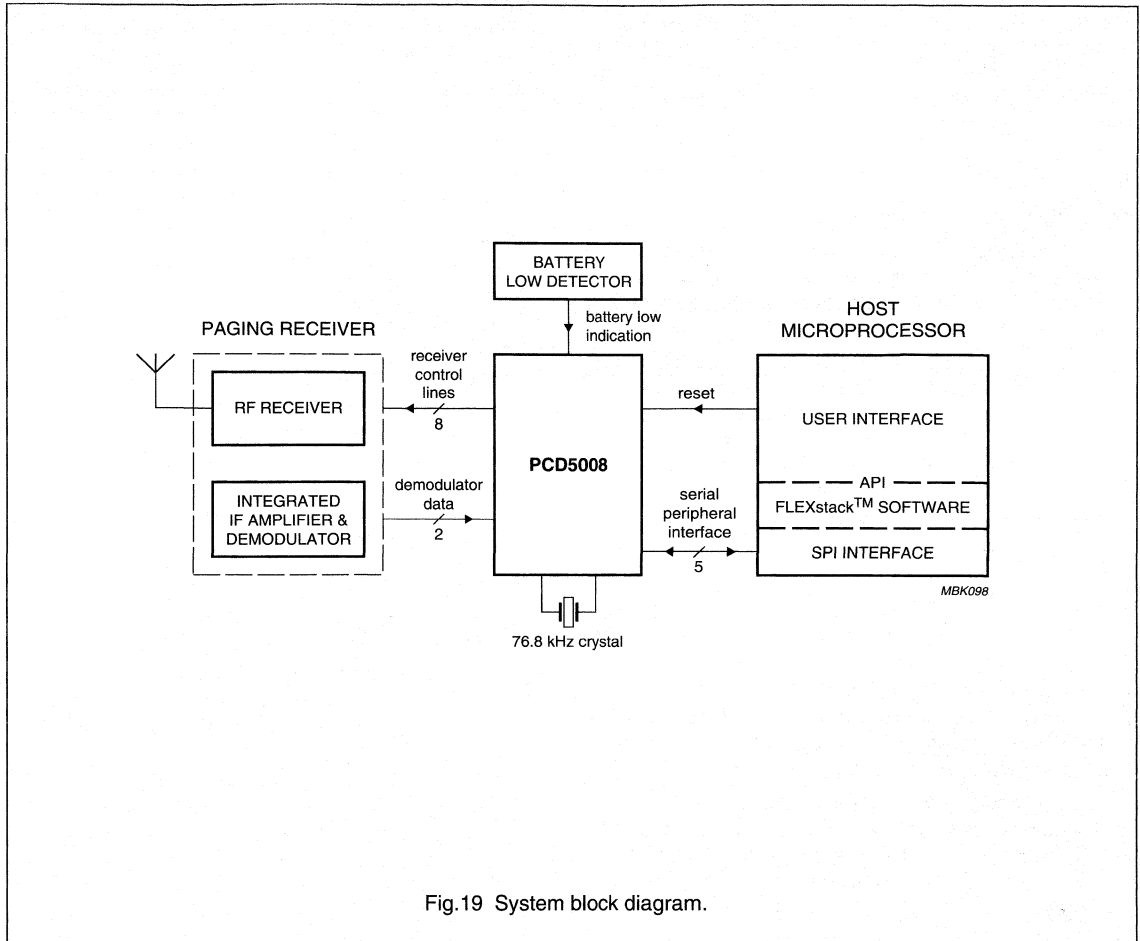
BATTERY LOW DETECTOR

battery low indication

PAGING RECEIVER

HOST MICROPROCESSOR

receiver control lines

8

RF RECEIVER

PCD5008

reset

USER INTERFACE

API

FLEXstack$^{TM}$ SOFTWARE

demodulator data

2

INTEGRATED IF AMPLIFIER & DEMODULATOR

serial peripheral interface

5

SPI INTERFACE

MBK098

76.8 kHz crystal

Fig.19 System block diagram.